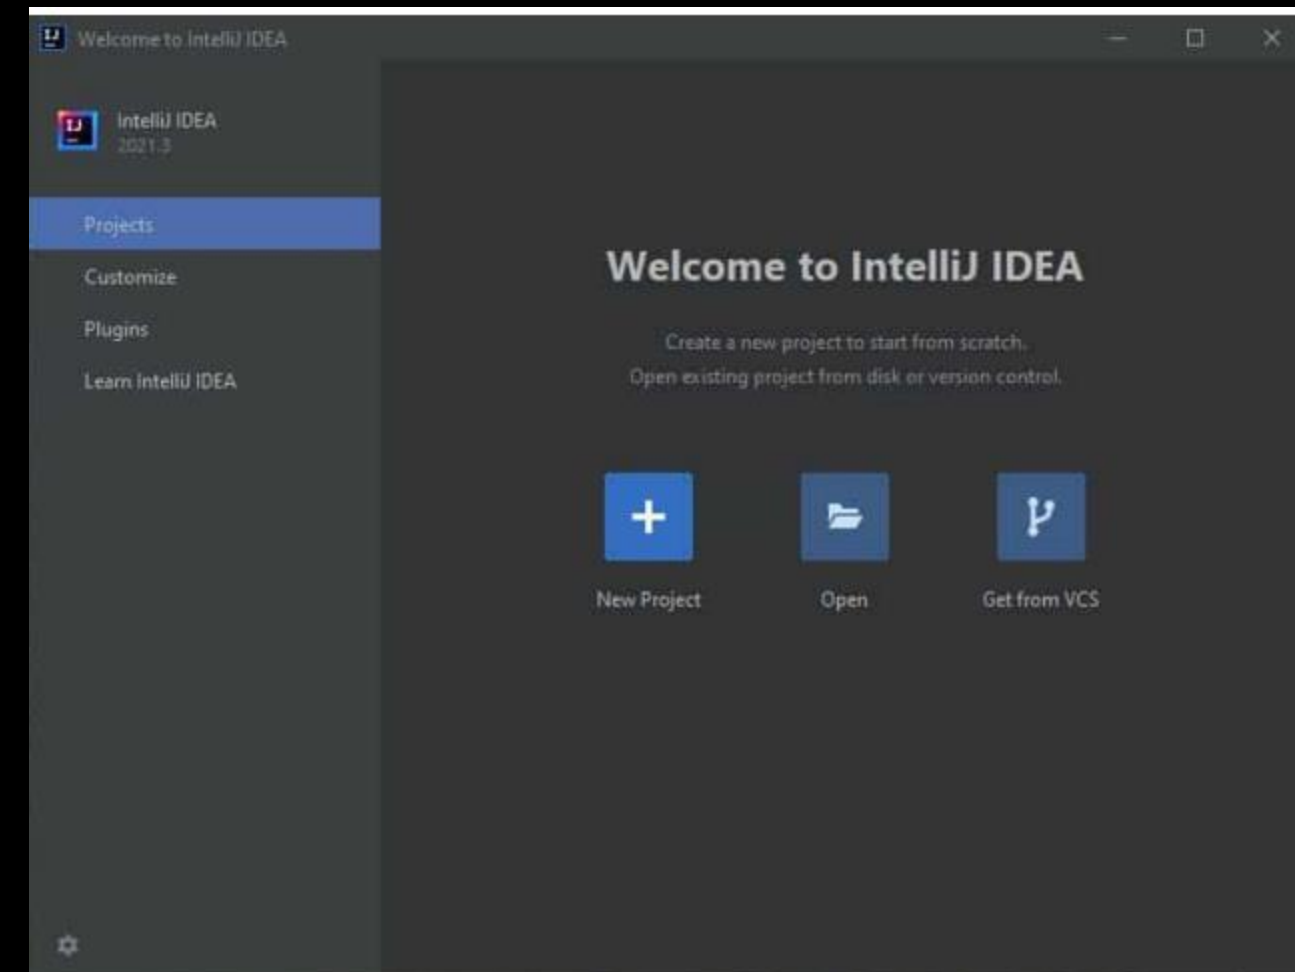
Welcome to IntelliJ IDEA

IntelliJ IDEA
2021.3

Projects

Customize

Plugins

Learn IntelliJ IDEA

Welcome to IntelliJ IDEA

Create a new project to start from scratch.
Open existing project from disk or version control.

New Project

Open

Get from VCS